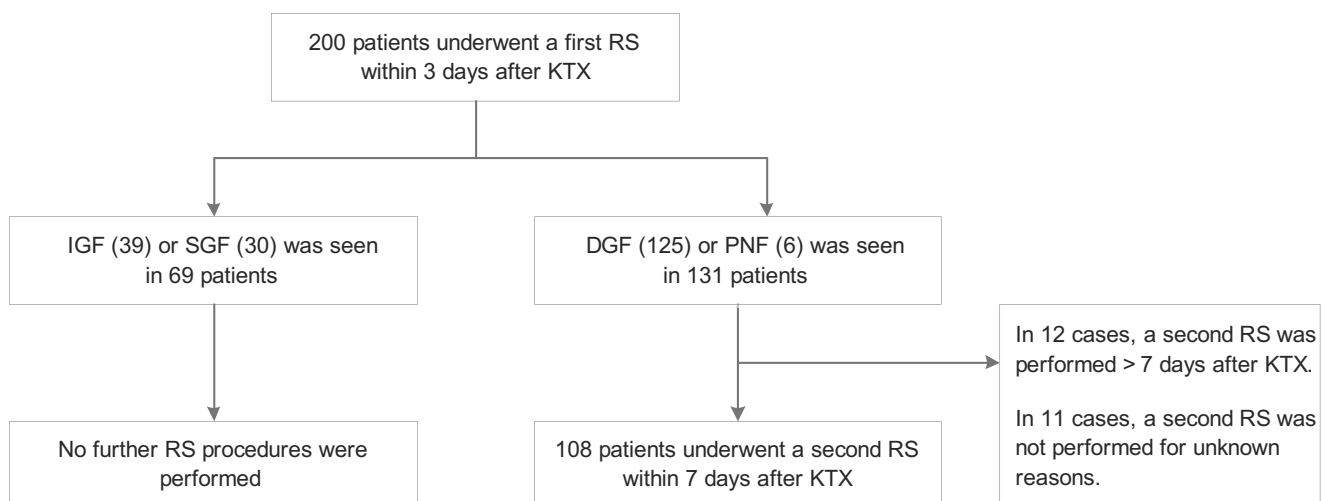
200 patients underwent a first RS within 3 days after KTX

IGF (39) or SGF (30) was seen in 69 patients

DGF (125) or PNF (6) was seen in 131 patients

In 12 cases, a second RS was performed > 7 days after KTX.

In 11 cases, a second RS was not performed for unknown reasons.

No further RS procedures were performed

108 patients underwent a second RS within 7 days after KTX